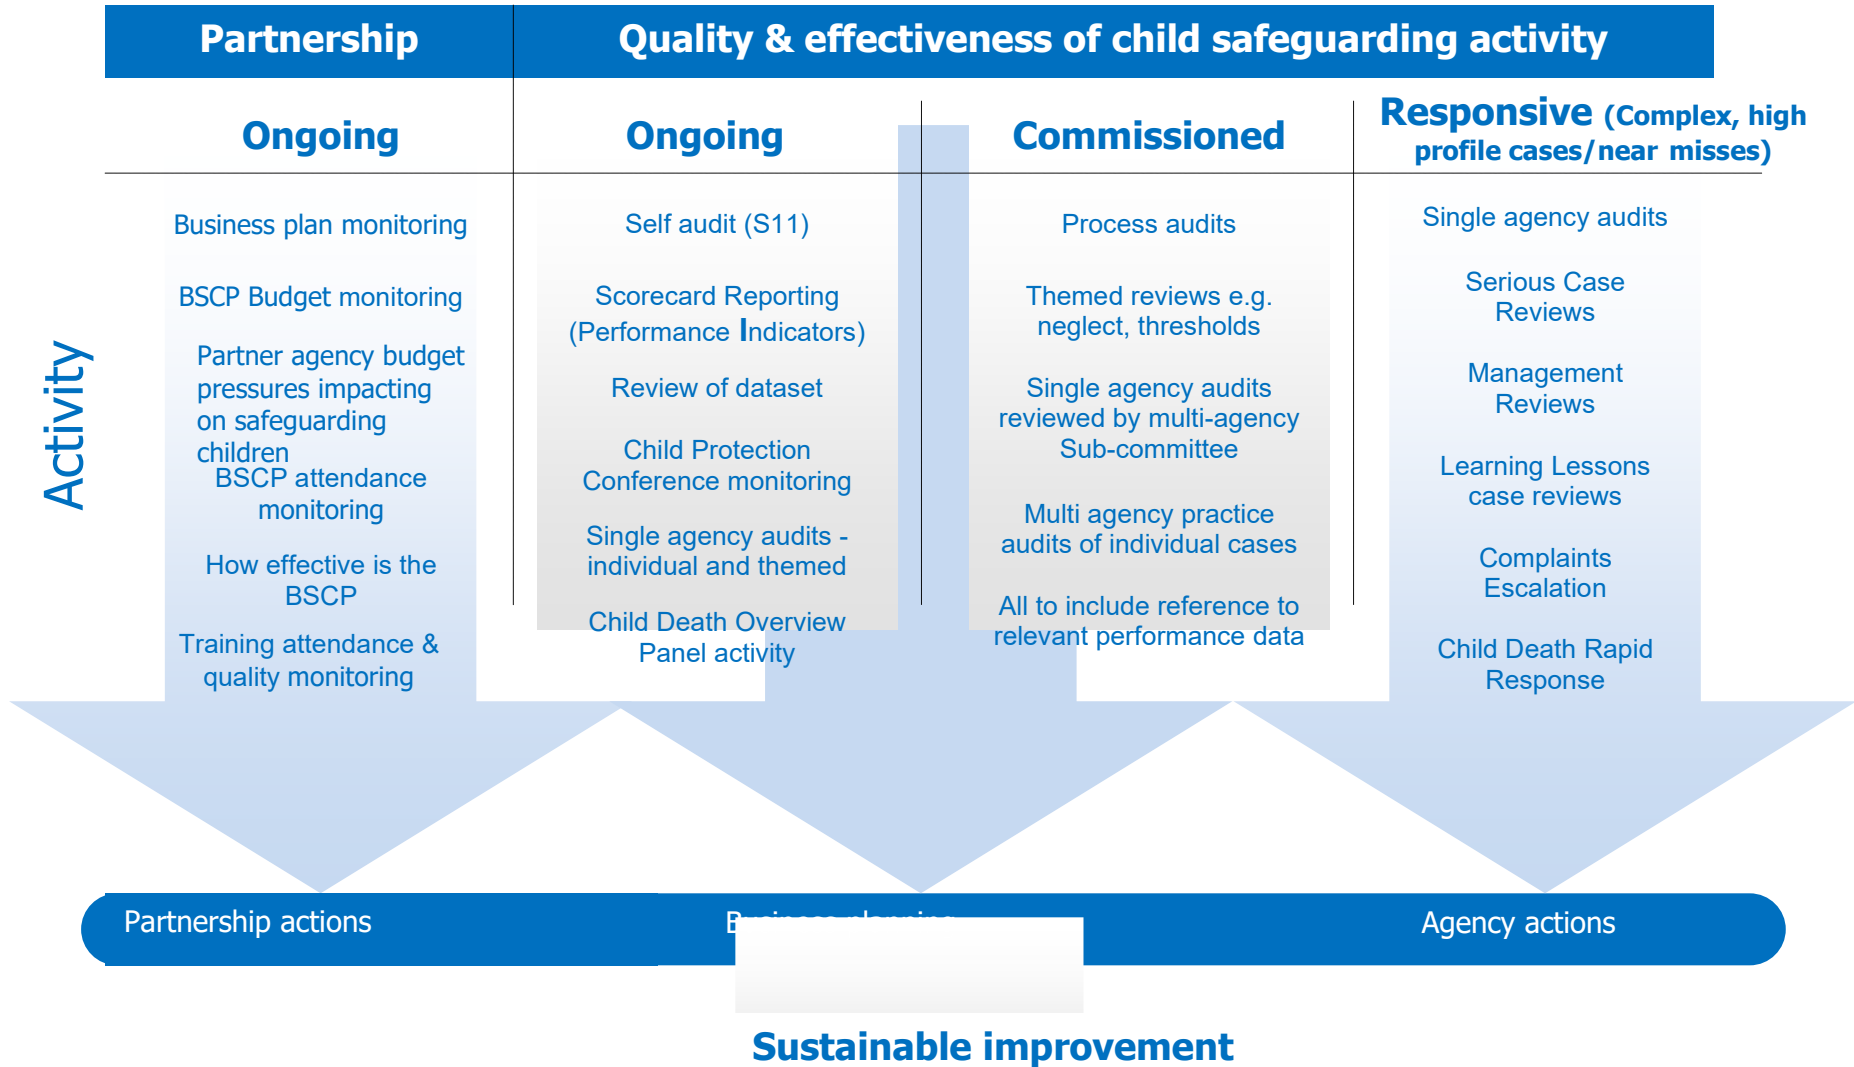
Partnership

Quality & effectiveness of child safeguarding activity

Ongoing

Ongoing

Commissioned

Responsive (Complex, high profile cases/near misses)

Activity

Business plan monitoring

BSCP Budget monitoring

Partner agency budget pressures impacting on safeguarding children

BSCP attendance monitoring

How effective is the BSCP

Training attendance & quality monitoring

Self audit (S11)

Scorecard Reporting (Performance Indicators)

Review of dataset

Child Protection Conference monitoring

Single agency audits - individual and themed

Child Death Overview Panel activity

Process audits

Themed reviews e.g. neglect, thresholds

Single agency audits reviewed by multi-agency Sub-committee

Multi agency practice audits of individual cases

All to include reference to relevant performance data

Single agency audits

Serious Case Reviews

Management Reviews

Learning Lessons case reviews

Complaints Escalation

Child Death Rapid Response

Partnership actions

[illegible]

Agency actions

Sustainable improvement